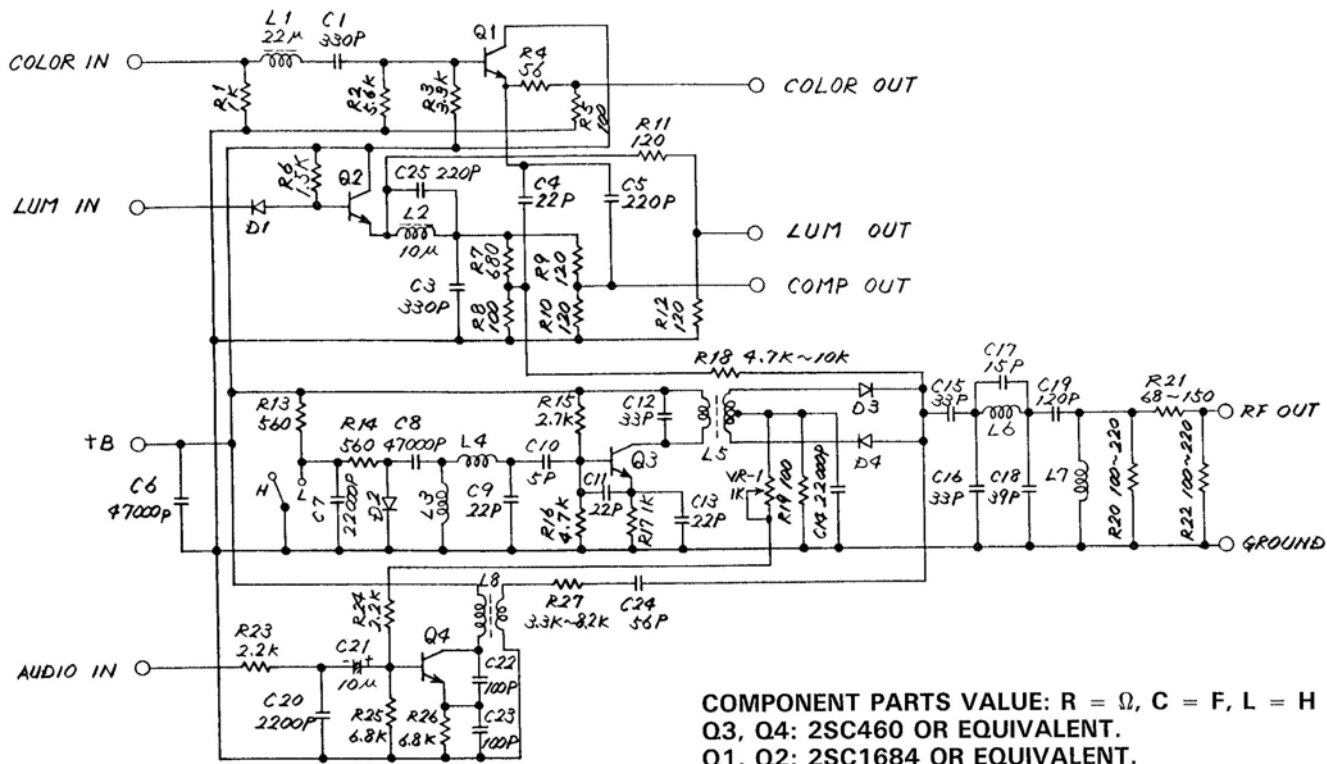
COLOR IN

L1 22μ C1 330P

Q1

R4 56

COLOR OUT

R1 1K

R2 5.6K

R3 3.9K

R5 100

R11 120

R6 1.5K

Q2

C25 220P

C4 22P

C5 220P

LUM IN

D1

L2 10μ

LUM OUT

R7 680

R9 120

COMP OUT

C3 330P

R8 100

R10 120

R12 120

R18 4.7K~10K

C17 15P

R13 560

R15 2.7K

C12 33P

D3

C15 33P

C19 120P

R21 68~150

RF OUT

R14 560

C8 47000P

L4

C10 5P

L5

D4

L6

+B

H

L

C7 22000P

D2

L3

C9 22P

Q3

C11 22P

C13 22P

VR-1 1K

R19 100

C14 22000P

C16 33P

C18 39P

L7

R20 100~220

R22 100~220

C6 47000P

R16 4.7K

R17 1K

GROUND

L8

R24 2.2K

R27 3.3K~8.2K

C24 56P

R23 2.2K

C21 10μ

Q4

AUDIO IN

C22 100P

C20 2200P

R25 6.8K

R26 6.8K

C23 100P

COMPONENT PARTS VALUE: R = Ω, C = F, L = H
Q3, Q4: 2SC460 OR EQUIVALENT.
Q1, Q2: 2SC1684 OR EQUIVALENT.